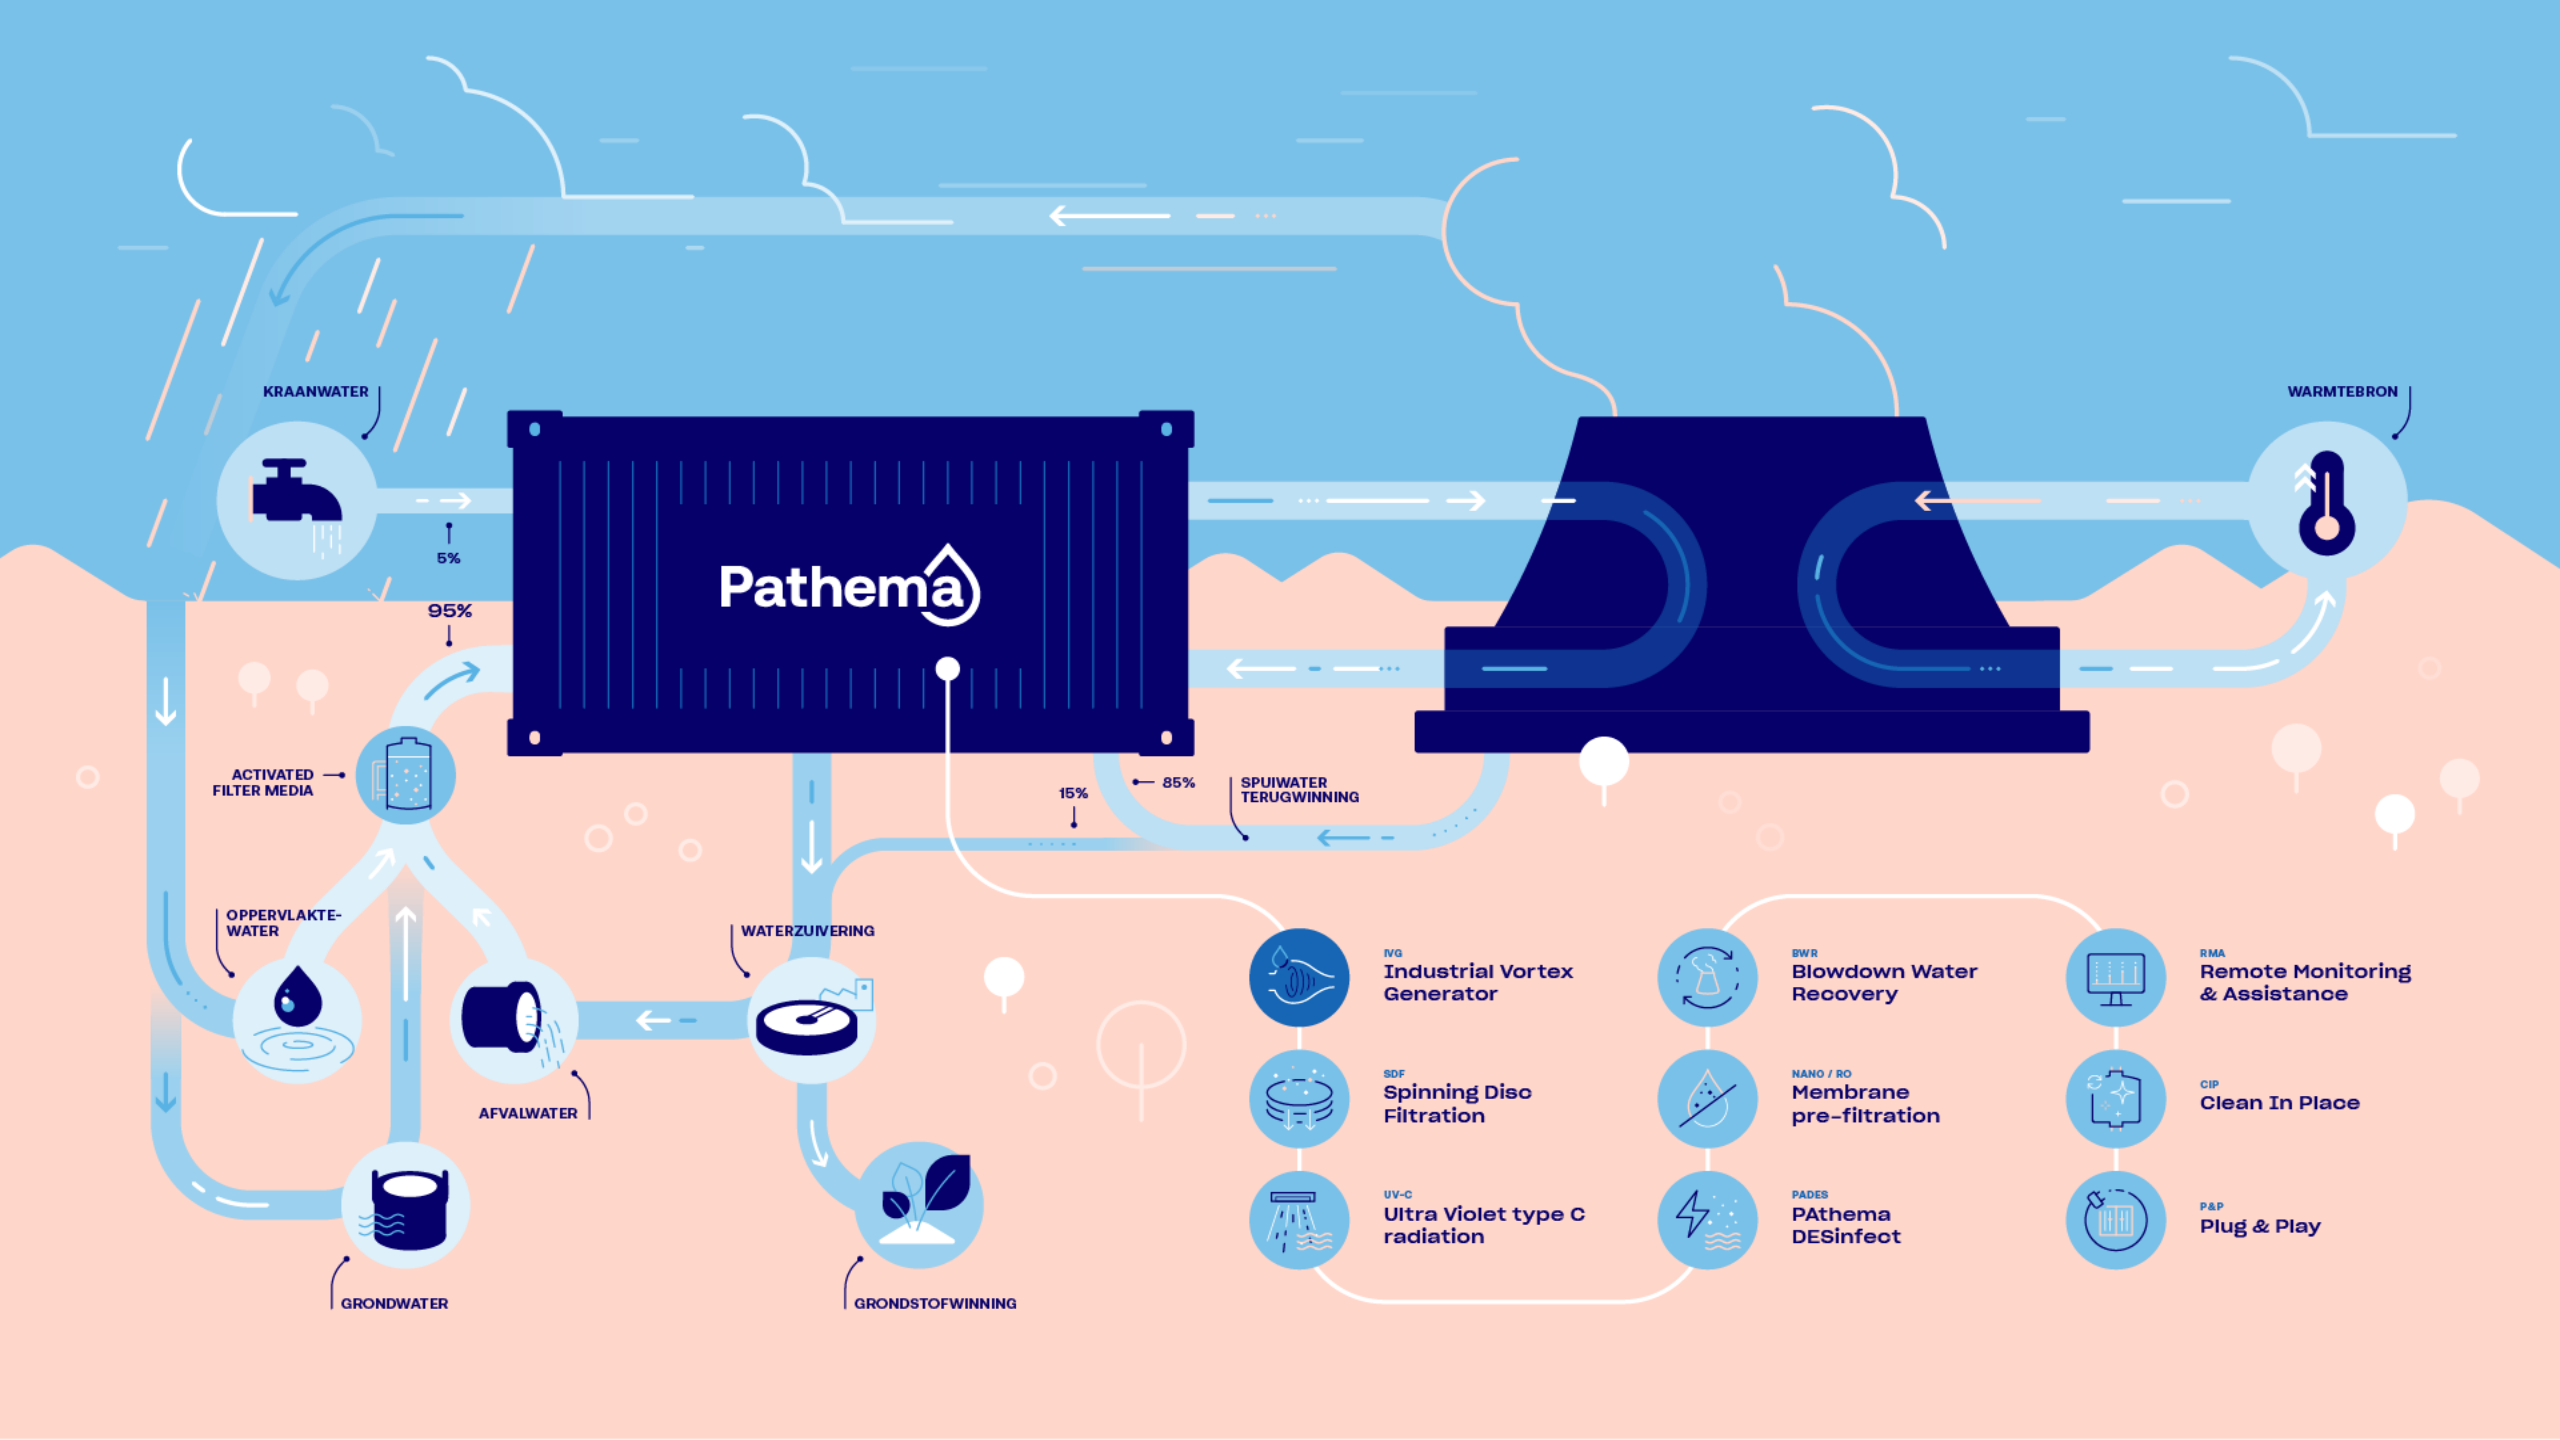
KRAANWATER

5%

95%

Pathema

WARMTEBRON

ACTIVATED FILTER MEDIA

15%

85%

SPUIWATER TERUGWINNING

OPPERVLAKTE-WATER

WATERZUIVERING

AFVALWATER

GRONDWATER

GRONDSTOFWINNING

IVG
Industrial Vortex Generator

BWR
Blowdown Water Recovery

RMA
Remote Monitoring & Assistance

SDF
Spinning Disc Filtration

NANO / RO
Membrane pre-filtration

CIP
Clean In Place

UV-C
Ultra Violet type C radiation

PADES
PAthema DESinfect

P&P
Plug & Play